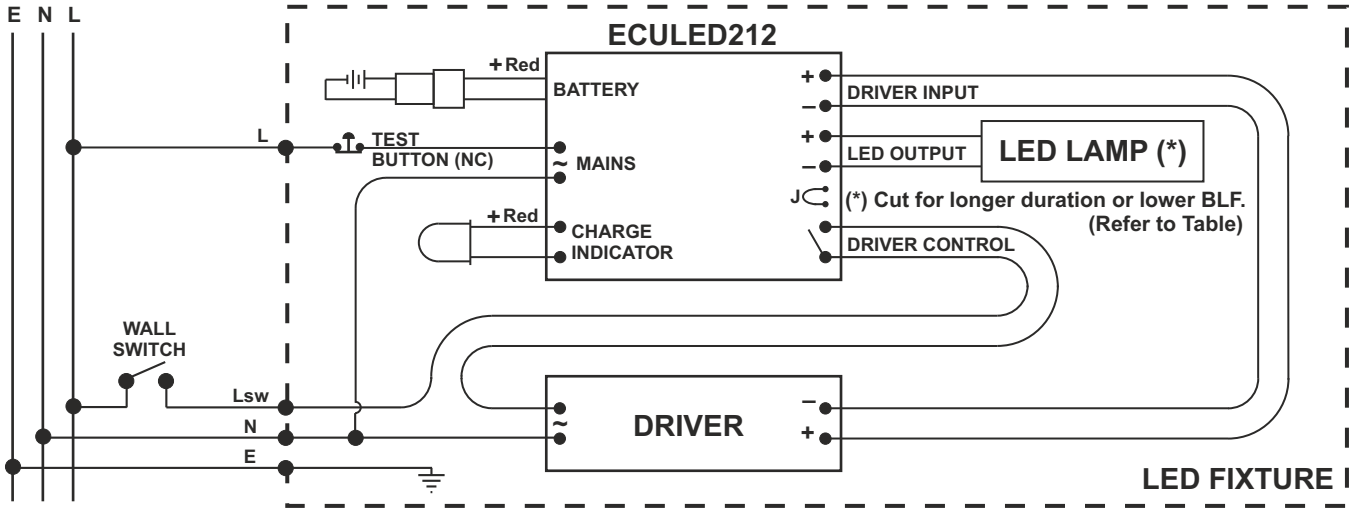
E N L

ECULED212

+Red
BATTERY

L
TEST BUTTON (NC)
~ MAINS

+Red
CHARGE INDICATOR

+
DRIVER INPUT
−

+
LED OUTPUT
−
LED LAMP (*)

J
(*) Cut for longer duration or lower BLF. (Refer to Table)

DRIVER CONTROL

WALL SWITCH

Lsw
N
E

~
DRIVER
−
+

LED FIXTURE